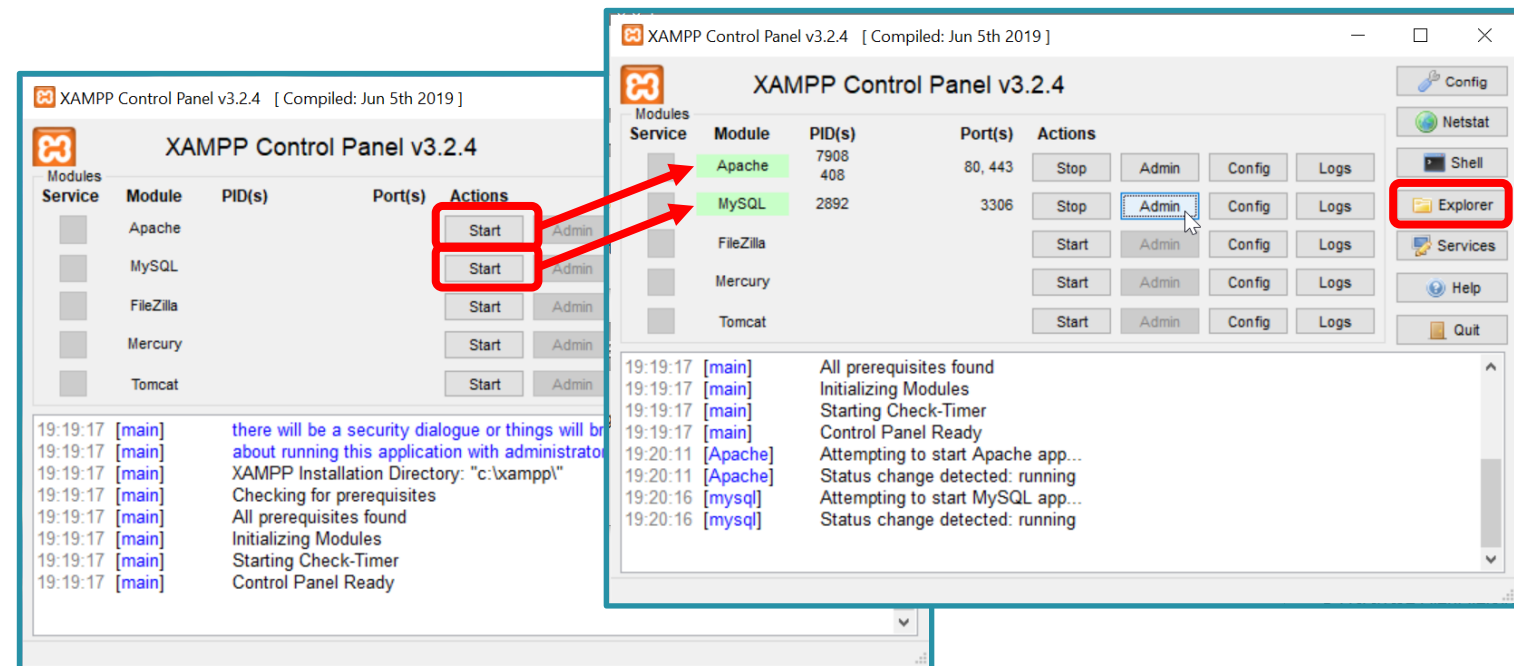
XAMPP Control Panel v3.2.4 [ Compiled: Jun 5th 2019 ]

XAMPP Control Panel v3.2.4

Modules

| Service | Module | PID(s) | Port(s) | Actions | |
|---|---|---|---|---|---|
| | Apache | | | Start | Admin |
| | MySQL | | | Start | Admin |
| | FileZilla | | | Start | Admin |
| | Mercury | | | Start | Admin |
| | Tomcat | | | Start | Admin |

19:19:17 [main] there will be a security dialogue or things will br
19:19:17 [main] about running this application with administrator
19:19:17 [main] XAMPP Installation Directory: "c:\xampp\"
19:19:17 [main] Checking for prerequisites
19:19:17 [main] All prerequisites found
19:19:17 [main] Initializing Modules
19:19:17 [main] Starting Check-Timer
19:19:17 [main] Control Panel Ready

XAMPP Control Panel v3.2.4 [ Compiled: Jun 5th 2019 ]

XAMPP Control Panel v3.2.4

Modules

| Service | Module | PID(s) | Port(s) | Actions | | | |
|---|---|---|---|---|---|---|---|
| | Apache | 7908 408 | 80, 443 | Stop | Admin | Config | Logs |
| | MySQL | 2892 | 3306 | Stop | Admin | Config | Logs |
| | FileZilla | | | Start | Admin | Config | Logs |
| | Mercury | | | Start | Admin | Config | Logs |
| | Tomcat | | | Start | Admin | Config | Logs |

Config
Netstat
Shell
Explorer
Services
Help
Quit

19:19:17 [main] All prerequisites found
19:19:17 [main] Initializing Modules
19:19:17 [main] Starting Check-Timer
19:19:17 [main] Control Panel Ready
19:20:11 [Apache] Attempting to start Apache app...
19:20:11 [Apache] Status change detected: running
19:20:16 [mysql] Attempting to start MySQL app...
19:20:16 [mysql] Status change detected: running